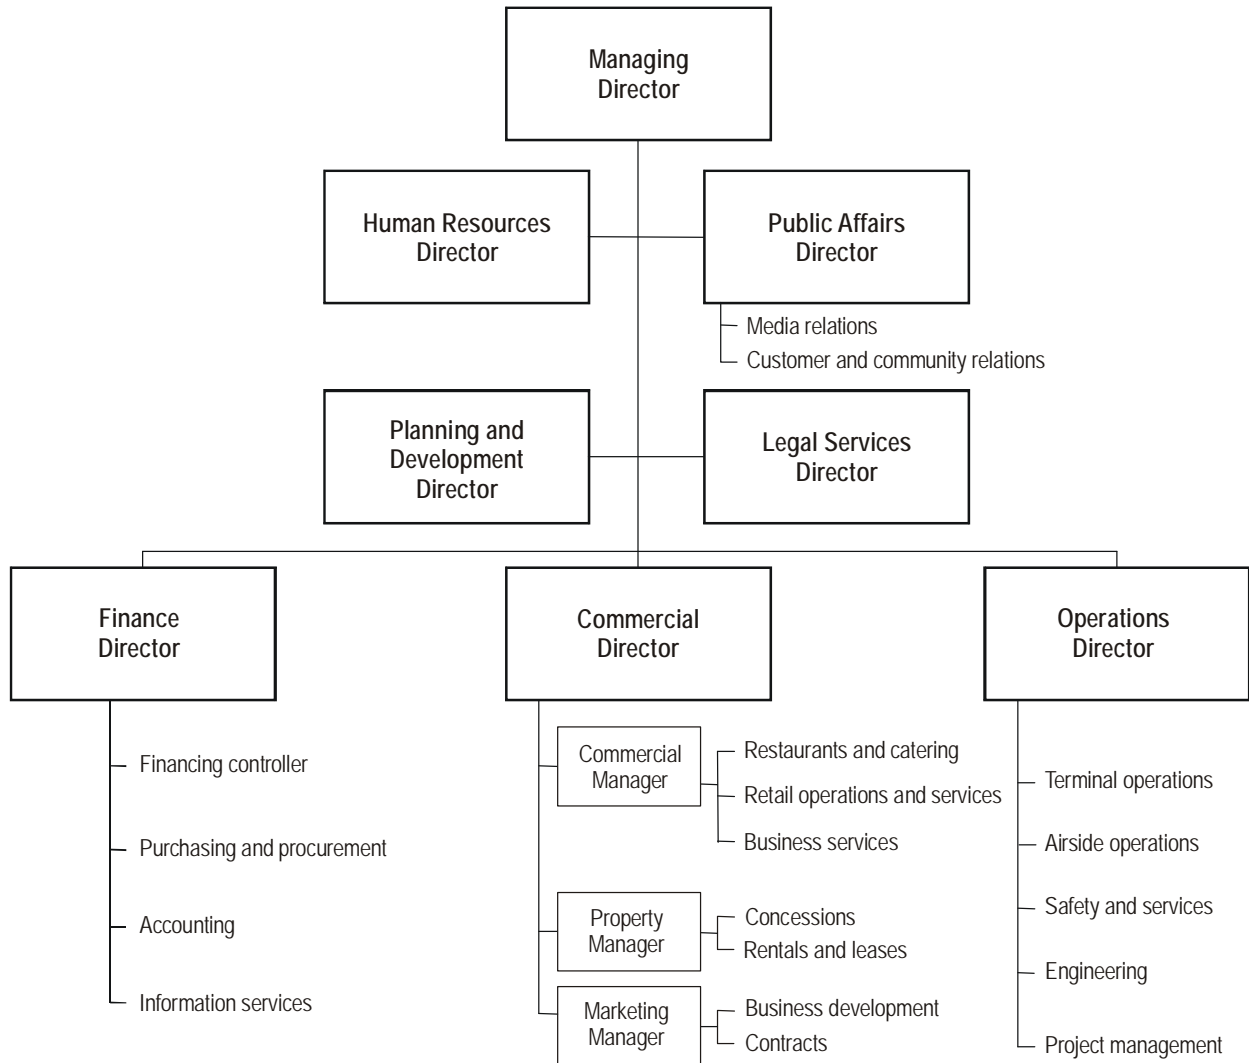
Managing Director

Human Resources Director

Public Affairs Director

Media relations
Customer and community relations

Planning and Development Director

Legal Services Director

Finance Director

Financing controller
Purchasing and procurement
Accounting
Information services

Commercial Director

Commercial Manager
Restaurants and catering
Retail operations and services
Business services

Property Manager
Concessions
Rentals and leases

Marketing Manager
Business development
Contracts

Operations Director

Terminal operations
Airside operations
Safety and services
Engineering
Project management